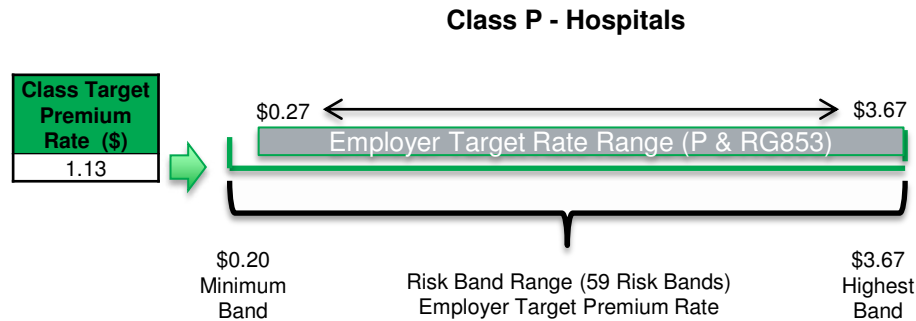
Class P - Hospitals

| Class Target Premium Rate ($) |
|---|
| 1.13 |

$0.27

$3.67

Employer Target Rate Range (P & RG853)

$0.20
Minimum
Band

Risk Band Range (59 Risk Bands)
Employer Target Premium Rate

$3.67
Highest
Band